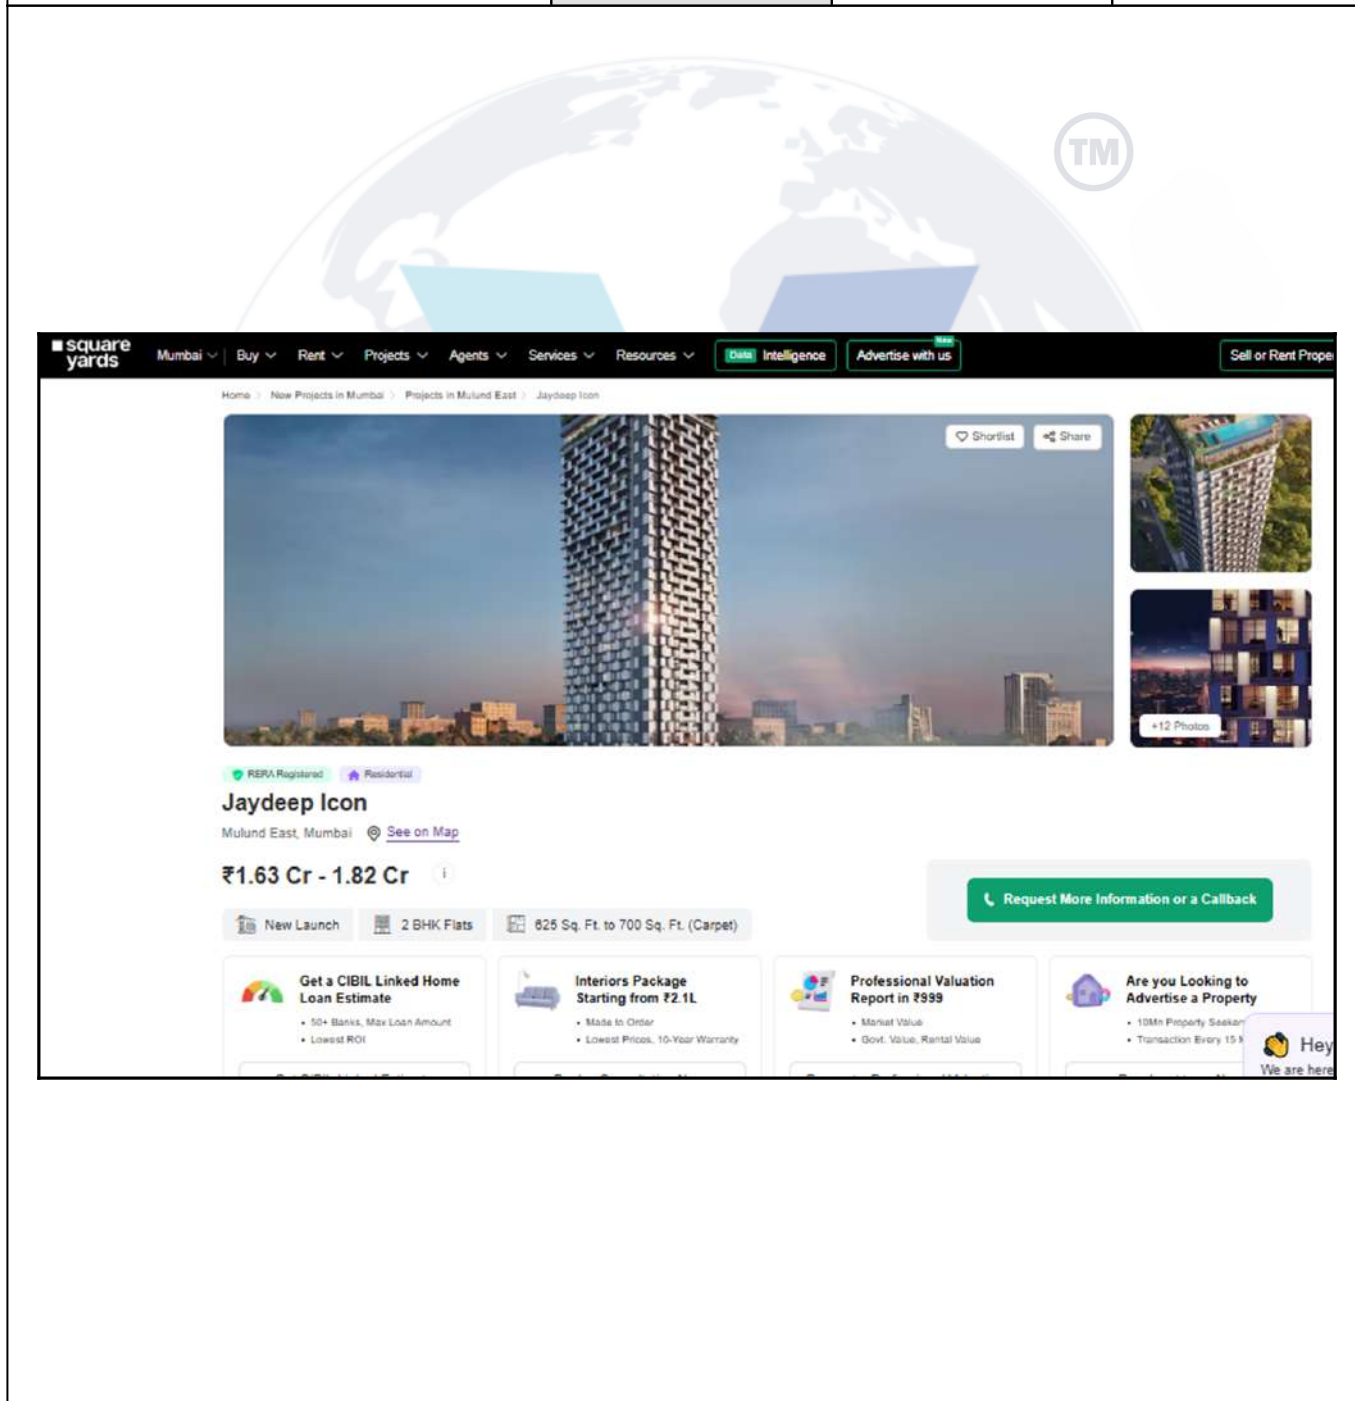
TM

square yards Mumbai Buy Rent Projects Agents Services Resources Data Intelligence New Advertise with us Sell or Rent Prope

Home > New Projects in Mumbai > Projects in Mulund East > Jaydeep Icon

Shortlist Share

+12 Photos

RERA Registered Residential

Jaydeep Icon

Mulund East, Mumbai See on Map

₹1.63 Cr - 1.82 Cr

Request More Information or a Callback

New Launch 2 BHK Flats 625 Sq. Ft. to 700 Sq. Ft. (Carpet)

Get a CIBIL Linked Home Loan Estimate
• 50+ Banks, Max Loan Amount
• Lowest ROI

Interiors Package Starting from ₹2.1L
• Made to Order
• Lowest Prices, 10-Year Warranty

Professional Valuation Report in ₹999
• Market Value
• Govt. Value, Rental Value

Are you Looking to Advertise a Property
• 10Mn Property Seeker
• Transaction Every 15 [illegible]

Hey
We are here